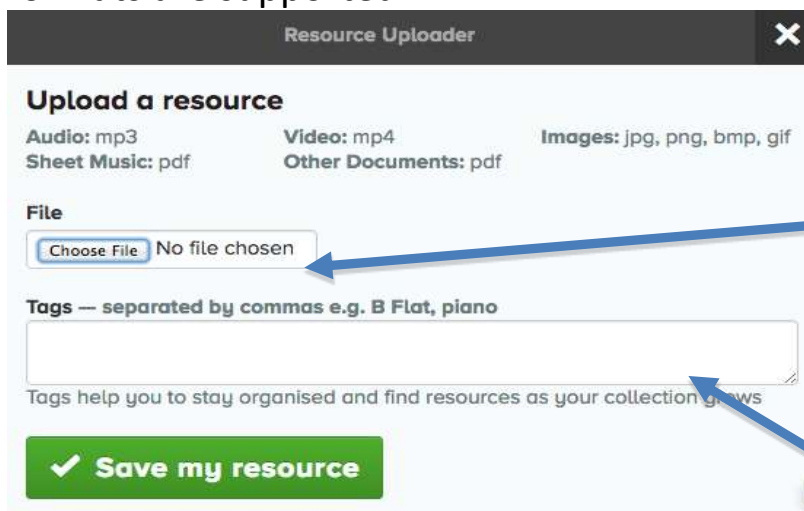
Resource Uploader

Upload a resource

Audio: mp3
Sheet Music: pdf
Video: mp4
Other Documents: pdf
Images: jpg, png, bmp, gif

File

Choose File No file chosen

Tags — separated by commas e.g. B Flat, piano

Tags help you to stay organised and find resources as your collection g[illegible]ws

Save my resource